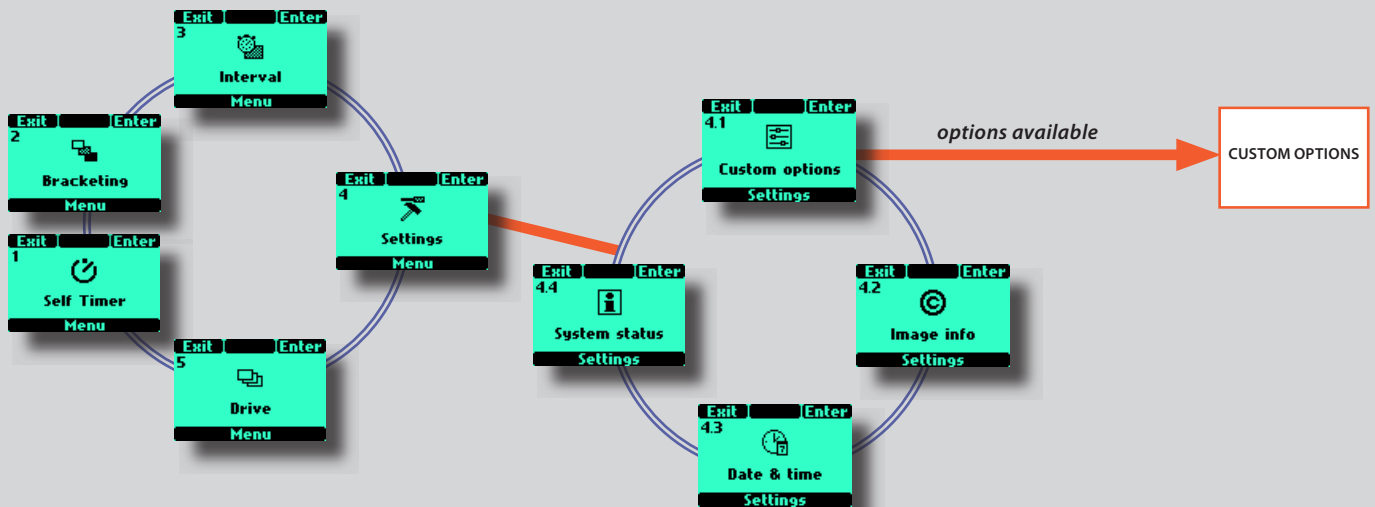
Exit Enter
3
Interval
Menu

Exit Enter
2
Bracketing
Menu

Exit Enter
1
Self Timer
Menu

Exit Enter
5
Drive
Menu

Exit Enter
4
Settings
Menu

Exit Enter
4.1
Custom options
Settings

options available

CUSTOM OPTIONS

Exit Enter
4.4
System status
Settings

Exit Enter
4.2
Image info
Settings

Exit Enter
4.3
Date & time
Settings